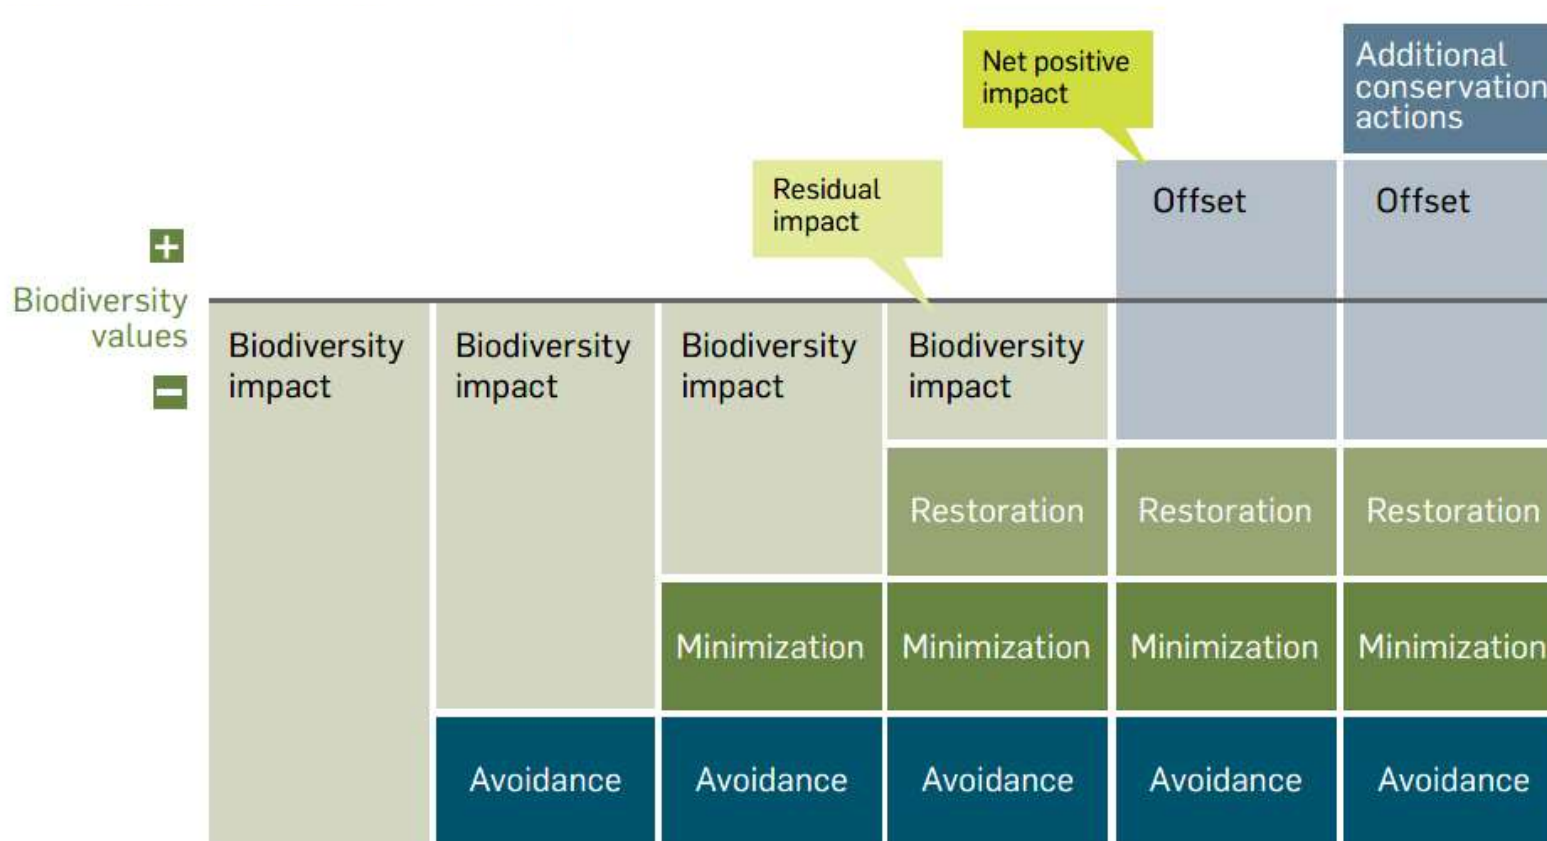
Net positive impact

Additional conservation actions

Residual impact

Offset

Offset

+

Biodiversity values

−

Biodiversity impact

Biodiversity impact

Biodiversity impact

Biodiversity impact

Restoration

Restoration

Restoration

Minimization

Minimization

Minimization

Minimization

Avoidance

Avoidance

Avoidance

Avoidance

Avoidance